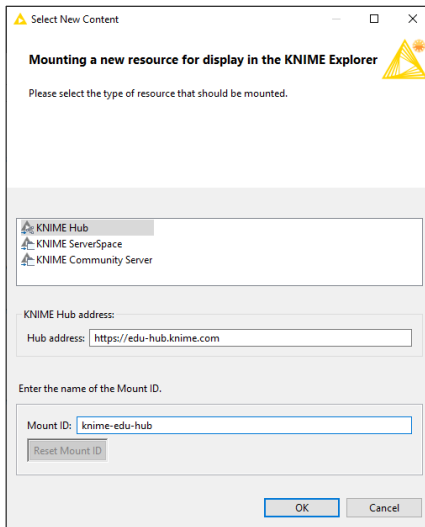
Select New Content

Mounting a new resource for display in the KNIME Explorer

Please select the type of resource that should be mounted.

KNIME Hub
KNIME ServerSpace
KNIME Community Server

KNIME Hub address:
Hub address: https://edu-hub.knime.com

Enter the name of the Mount ID.

Mount ID: knime-edu-hub
Reset Mount ID

OK
Cancel